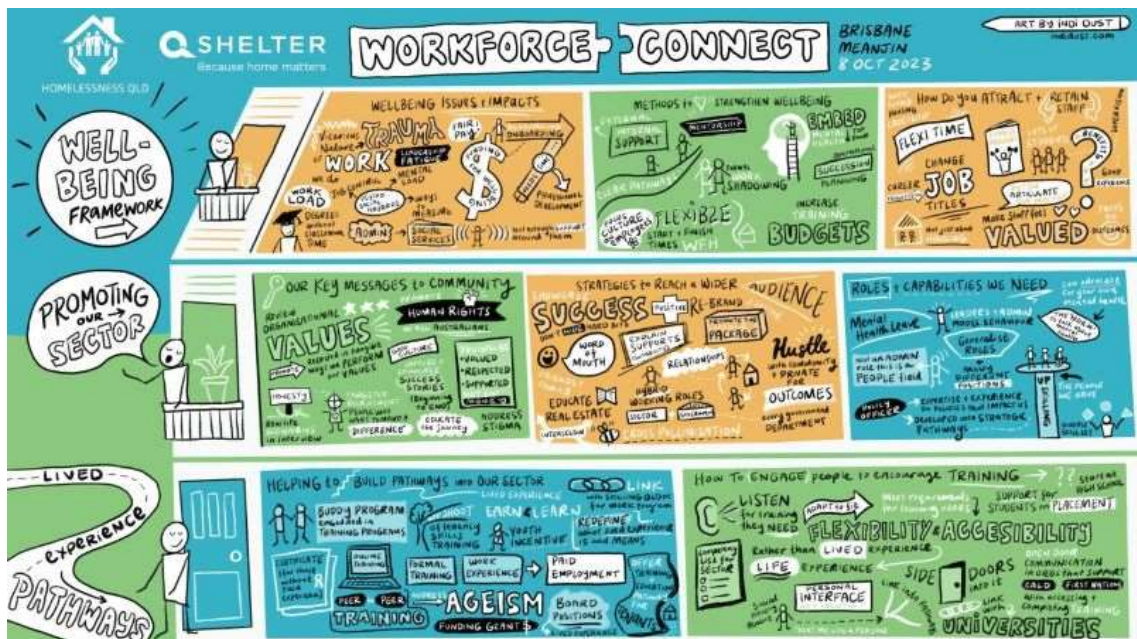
HOMELESSNESS QLD

SHELTER
Because home matters

WORKFORCE CONNECT

BRISBANE
MEANJIN
8 OCT 2023

ART BY INDI DUST
indidust.com

WELL-BEING FRAMEWORK

WELLBEING ISSUES & IMPACTS

Vicarious nature of TRAUMA

WORK

LINGERING FATIGUE

MENTAL LOAD

FAIR PAY

ONBOARDING

WORK LOAD

DEGREES without placement

ADMIN

SOCIAL SERVICES

PROFESSIONAL DEVELOPMENT

METHODS to STRENGTHEN WELLBEING

INTERNAL SUPPORT

MENTORSHIP

EMBED MENTAL HEALTH

WORK SHADOWING

SUCCESSION PLANNING

CLEAR PATHWAYS

FLEXIBLE START + FINISH TIMES

WFH

INCREASE TRAINING BUDGETS

HOW DO YOU ATTRACT + RETAIN STAFF

FLEXI TIME

CHANGE JOB TITLES

CAREER

ARTICULATE

MAKE STAFF feel VALUED

PROMOTING OUR SECTOR

OUR KEY MESSAGES to COMMUNITY

REVIEW ORGANISATIONAL VALUES

HUMAN RIGHTS for all AUSTRALIANS

HONESTY

SUCCESS STORIES

PEOPLE WHO WANT to make a DIFFERENCE

VALUED • RESPECTED • SUPPORTED

EDUCATE the journey

ADDRESS STIGMA

STRATEGIES to REACH a WIDER AUDIENCE

SUCCESS

POSITIVE

RE-BRAND

PACKAGE

WORD of MOUTH

EXPLAIN SUPPORTS

RELATIONSHIPS

Hustle

OUTCOMES

EDUCATE REAL ESTATE

HYBRID WORKING ROLES

COLLABORATION

ROLES + CAPABILITIES WE NEED

Mental Health Leave

LEADERS + ROLE MODEL BEHAVIOUR

Generalise ROLES

PEOPLE field

POLICY OFFICER

EXPERTISE + EXPERIENCE

DEVELOPED into STRATEGIC PATHWAYS

LIVED experience PATHWAYS

HELPING to BUILD PATHWAYS into OUR SECTOR

LINK

BUDDY PROGRAM

EARN & LEARN

YOUTH INCENTIVE

REDEFINE

FORMAL TRAINING

WORK EXPERIENCE

PAID EMPLOYMENT

PEER TO PEER TRAINING

AGEISM

BOARD POSITIONS

FUNDING GRANTS

HOW TO ENGAGE people to encourage TRAINING ??

LISTEN

ADAPT to fit

SUPPORT for STUDENTS on PLACEMENT

FLEXIBILITY + ACCESSIBILITY

Rather than LIVED EXPERIENCE

LIFE EXPERIENCE

PERSONAL INTERFACE

SIDE DOORS

CALD

FIRST NATIONS

UNIVERSITIES